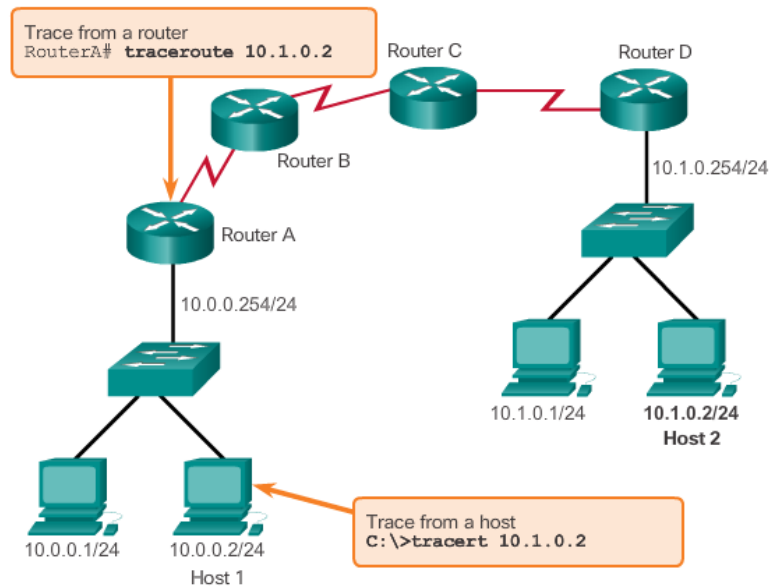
Trace from a router
RouterA# **traceroute 10.1.0.2**

Router C

Router D

Router B

Router A

10.1.0.254/24

10.0.0.254/24

10.1.0.1/24

**10.1.0.2/24**
**Host 2**

10.0.0.1/24

10.0.0.2/24
Host 1

Trace from a host
**C:\>tracert 10.1.0.2**